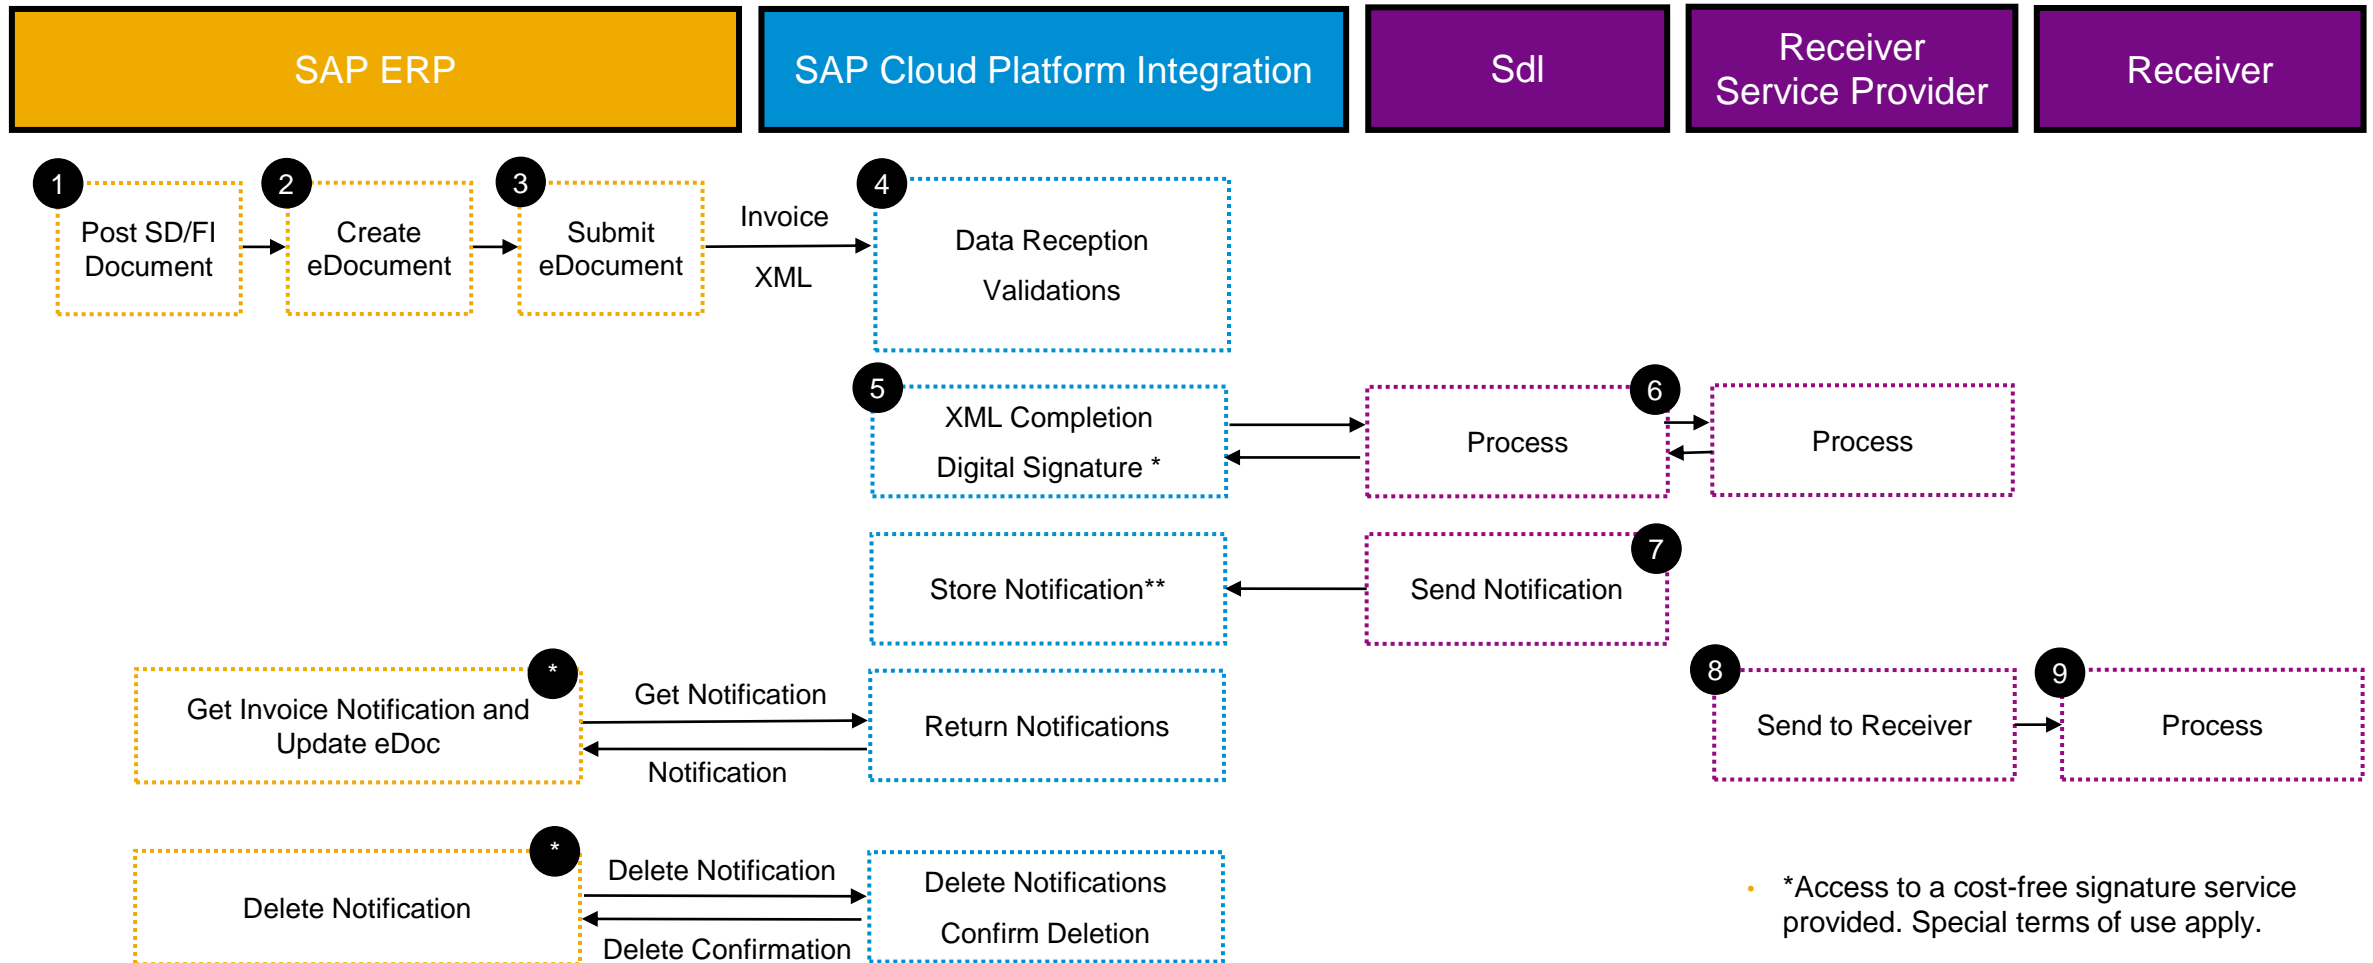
SAP ERP

SAP Cloud Platform Integration

SdI

Receiver Service Provider

Receiver

1 Post SD/FI Document

2 Create eDocument

3 Submit eDocument

Invoice

XML

4 Data Reception

Validations

5 XML Completion

Digital Signature *

Process

6

Process

Store Notification**

Send Notification

7

* Get Invoice Notification and Update eDoc

Get Notification

Notification

Return Notifications

8 Send to Receiver

9 Process

* Delete Notification

Delete Notification

Delete Confirmation

Delete Notifications

Confirm Deletion

*Access to a cost-free signature service provided. Special terms of use apply.